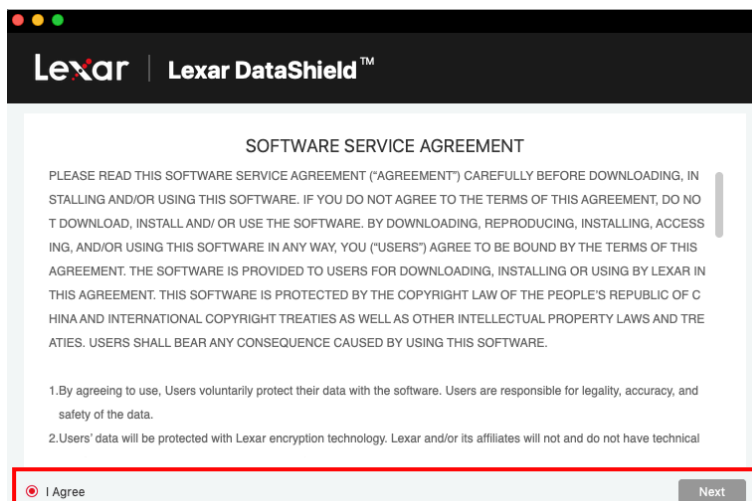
Lexar | Lexar DataShield™

SOFTWARE SERVICE AGREEMENT

PLEASE READ THIS SOFTWARE SERVICE AGREEMENT ("AGREEMENT") CAREFULLY BEFORE DOWNLOADING, IN STALLING AND/OR USING THIS SOFTWARE. IF YOU DO NOT AGREE TO THE TERMS OF THIS AGREEMENT, DO NO T DOWNLOAD, INSTALL AND/ OR USE THE SOFTWARE. BY DOWNLOADING, REPRODUCING, INSTALLING, ACCESS ING, AND/OR USING THIS SOFTWARE IN ANY WAY, YOU ("USERS") AGREE TO BE BOUND BY THE TERMS OF THIS AGREEMENT. THE SOFTWARE IS PROVIDED TO USERS FOR DOWNLOADING, INSTALLING OR USING BY LEXAR IN THIS AGREEMENT. THIS SOFTWARE IS PROTECTED BY THE COPYRIGHT LAW OF THE PEOPLE'S REPUBLIC OF C HINA AND INTERNATIONAL COPYRIGHT TREATIES AS WELL AS OTHER INTELLECTUAL PROPERTY LAWS AND TRE ATIES. USERS SHALL BEAR ANY CONSEQUENCE CAUSED BY USING THIS SOFTWARE.

1.By agreeing to use, Users voluntarily protect their data with the software. Users are responsible for legality, accuracy, and safety of the data.
2.Users' data will be protected with Lexar encryption technology. Lexar and/or its affiliates will not and do not have technical

I Agree

Next